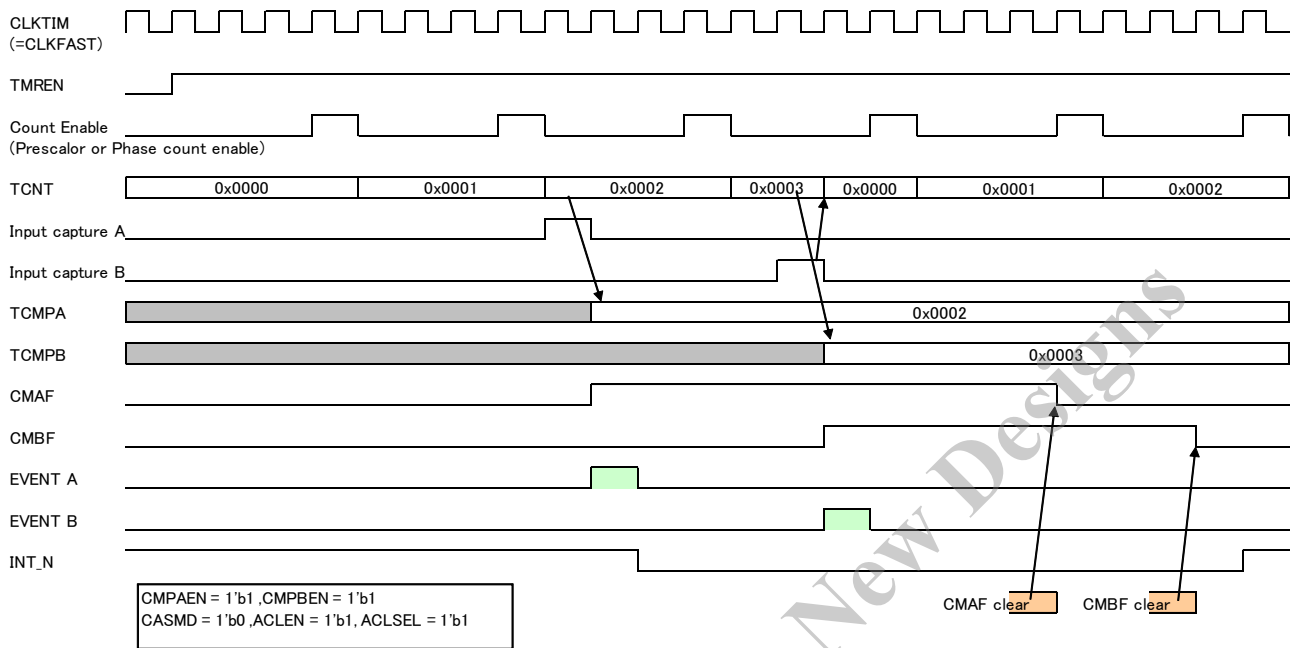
CLKTIM
(=CLKFAST)

TMREN

Count Enable
(Prescalor or Phase count enable)

TCNT

| 0x0000 | 0x0001 | 0x0002 | 0x0003 | 0x0000 | 0x0001 | 0x0002 |
|---|---|---|---|---|---|---|

Input capture A

Input capture B

TCMPA

0x0002

TCMPB

0x0003

CMAF

CMBF

EVENT A

EVENT B

INT_N

CMPAEN = 1'b1 ,CMPBEN = 1'b1
CASMD = 1'b0 ,ACLEN = 1'b1, ACLSEL = 1'b1

CMAF clear

CMBF clear

New Designs